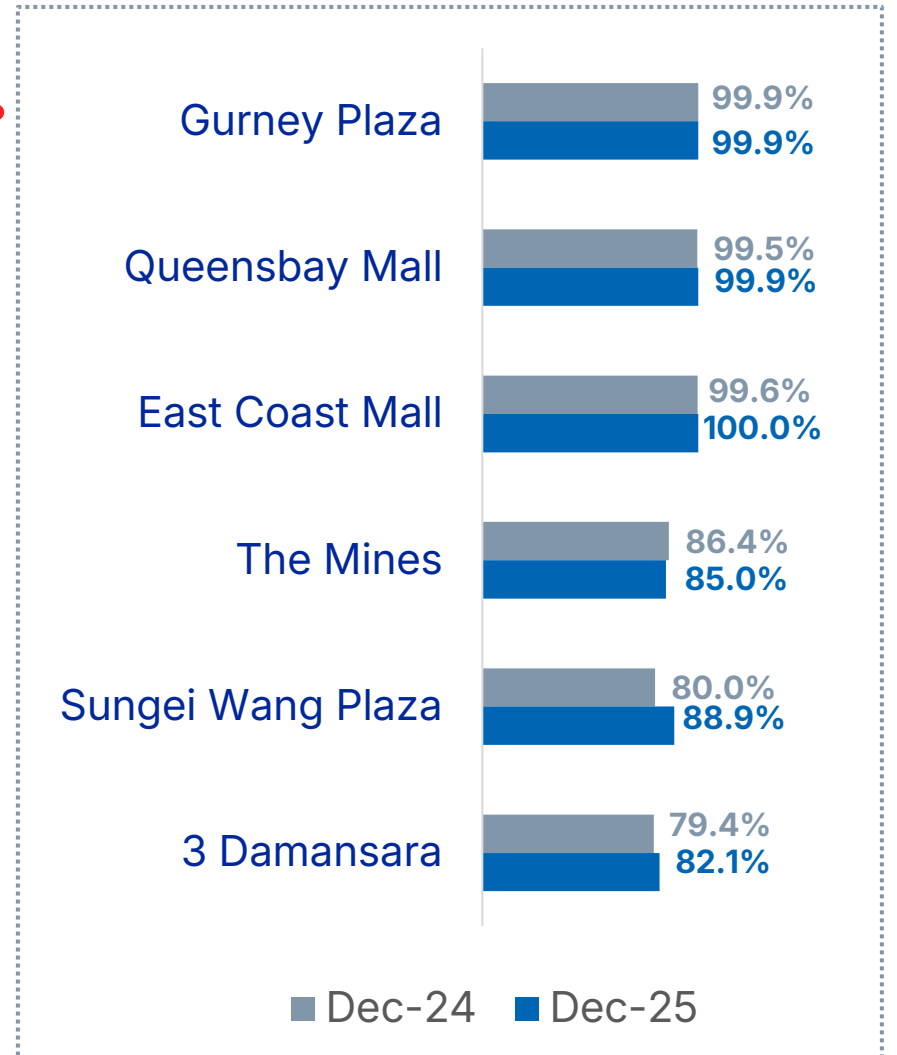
| | Dec-24 | Dec-25 |
|---|---|---|
| Gurney Plaza | 99.9% | 99.9% |
| Queensbay Mall | 99.5% | 99.9% |
| East Coast Mall | 99.6% | 100.0% |
| The Mines | 86.4% | 85.0% |
| Sungei Wang Plaza | 80.0% | 88.9% |
| 3 Damansara | 79.4% | 82.1% |

Dec-24 Dec-25